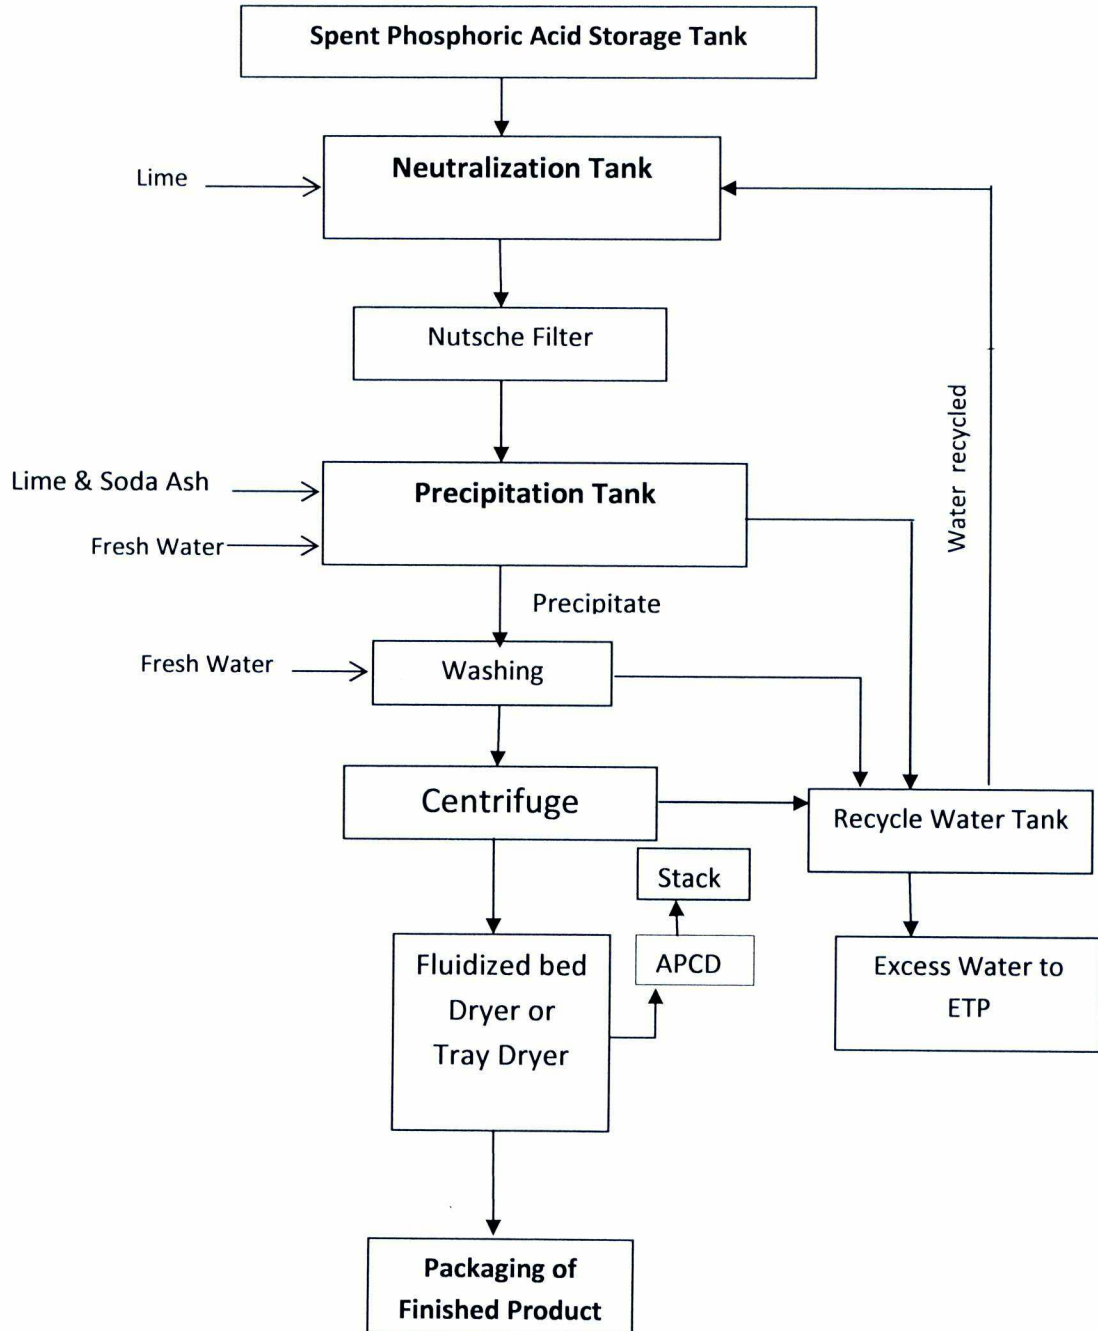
Spent Phosphoric Acid Storage Tank

Lime

Neutralization Tank

Nutsche Filter

Water recycled

Lime & Soda Ash

Fresh Water

Precipitation Tank

Precipitate

Fresh Water

Washing

Centrifuge

Recycle Water Tank

Stack

Fluidized bed Dryer or Tray Dryer

APCD

Excess Water to ETP

Packaging of Finished Product